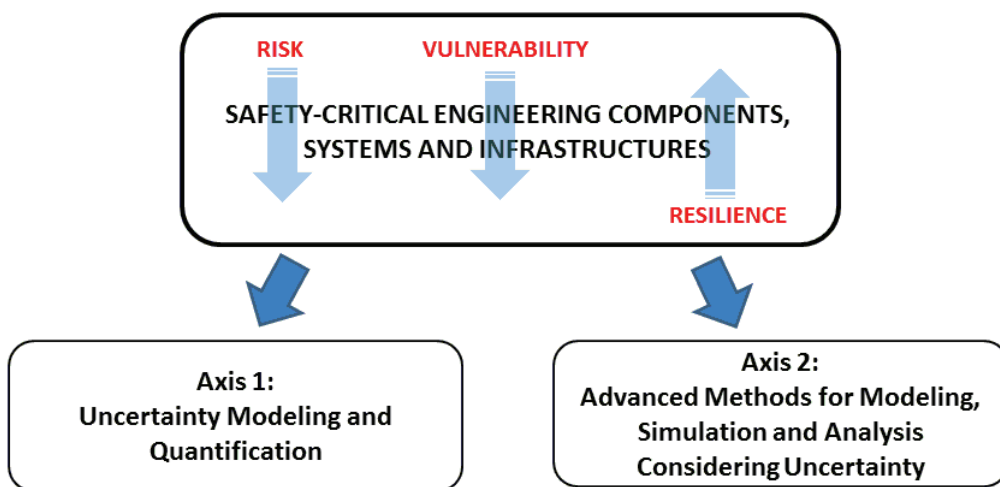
RISK

VULNERABILITY

SAFETY-CRITICAL ENGINEERING COMPONENTS, SYSTEMS AND INFRASTRUCTURES

RESILIENCE

Axis 1:
Uncertainty Modeling and Quantification

Axis 2:
Advanced Methods for Modeling, Simulation and Analysis Considering Uncertainty